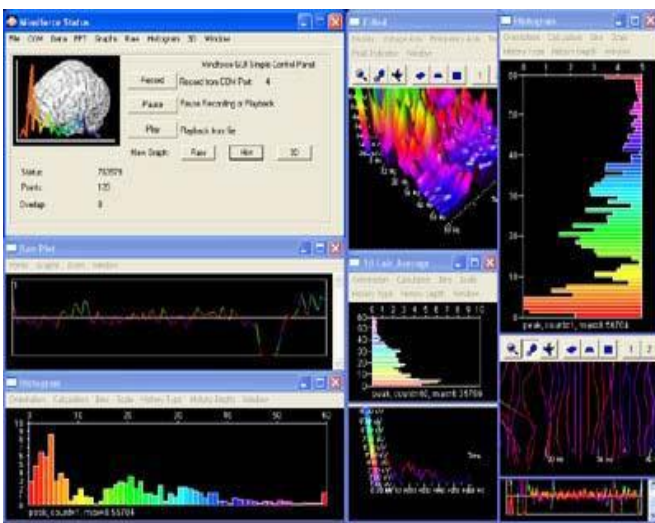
Mindfierce Status
File COM Data FFT Graphs Raw Histogram 3D Window
Mindfierce GUI Simple Control Panel
Record
Record from COM Port 4
Pause
Pause Recording or Playback
Play
Playback from file
Main Graph: Raw Hist 3D
Status: 753579
Points: 120
Overlap: 8
Raw Plot
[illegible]
Histogram
Orientation Calculation Bins Scale History Type History Depth Window
0 10 20 30 40 50 60
10 9 8 7 6 5 4 3 2 1
peak_count=1, max=8 55704
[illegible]
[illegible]
3D Line Average
Orientation Calculation Bins Scale History Type History Depth Window
1 2 3 4 5 6 7 8 9 10
60 50 40 30 20 10
peak_count=0, max=8 28706
Histogram
Orientation Calculation Bins Scale History Type History Depth Window
0 1 2 3 4 5
50 40 30 20 10
peak_count=1, max=8 55704
1 2